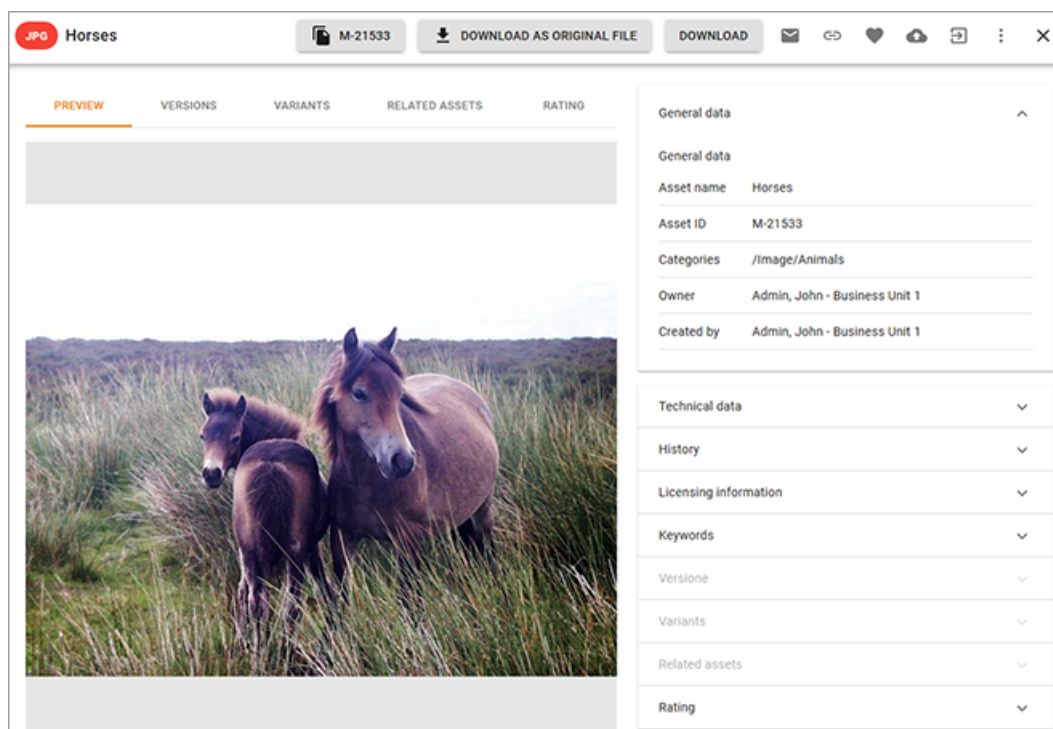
JPG Horses

M-21533 DOWNLOAD AS ORIGINAL FILE DOWNLOAD

PREVIEW VERSIONS VARIANTS RELATED ASSETS RATING

General data

General data

| | |
|---|---|
| Asset name | Horses |
| Asset ID | M-21533 |
| Categories | /Image/Animals |
| Owner | Admin, John - Business Unit 1 |
| Created by | Admin, John - Business Unit 1 |

Technical data

History

Licensing information

Keywords

Versione

Variants

Related assets

Rating